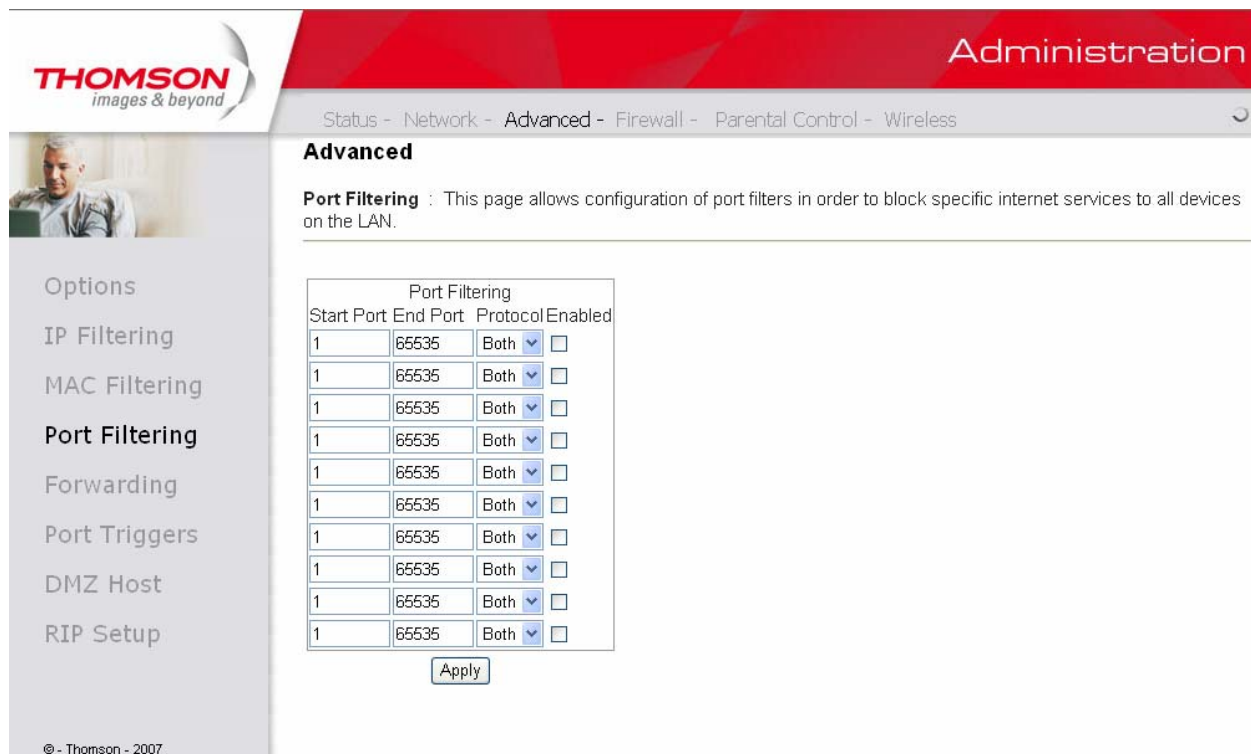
THOMSON
images & beyond

Administration

Status - Network - Advanced - Firewall - Parental Control - Wireless

Advanced

**Port Filtering** : This page allows configuration of port filters in order to block specific internet services to all devices on the LAN.

Options
IP Filtering
MAC Filtering
Port Filtering
Forwarding
Port Triggers
DMZ Host
RIP Setup

Port Filtering

| Start Port | End Port | Protocol | Enabled |
|---|---|---|---|
| 1 | 65535 | Both | |
| 1 | 65535 | Both | |
| 1 | 65535 | Both | |
| 1 | 65535 | Both | |
| 1 | 65535 | Both | |
| 1 | 65535 | Both | |
| 1 | 65535 | Both | |
| 1 | 65535 | Both | |
| 1 | 65535 | Both | |
| 1 | 65535 | Both | |

Apply

© - Thomson - 2007